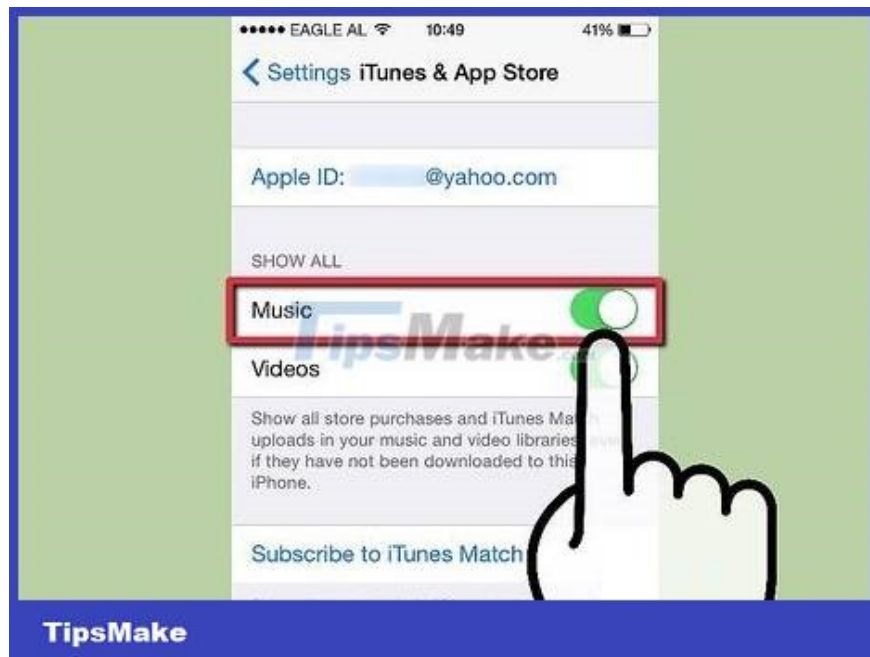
●●●●● EAGLE AL 10:49 41%

Settings iTunes & App Store

Apple ID: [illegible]@yahoo.com

SHOW ALL

Music

Videos

TipsMake

Show all store purchases and iTunes Match uploads in your music and video libraries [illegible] if they have not been downloaded to this iPhone.

Subscribe to iTunes Match

TipsMake